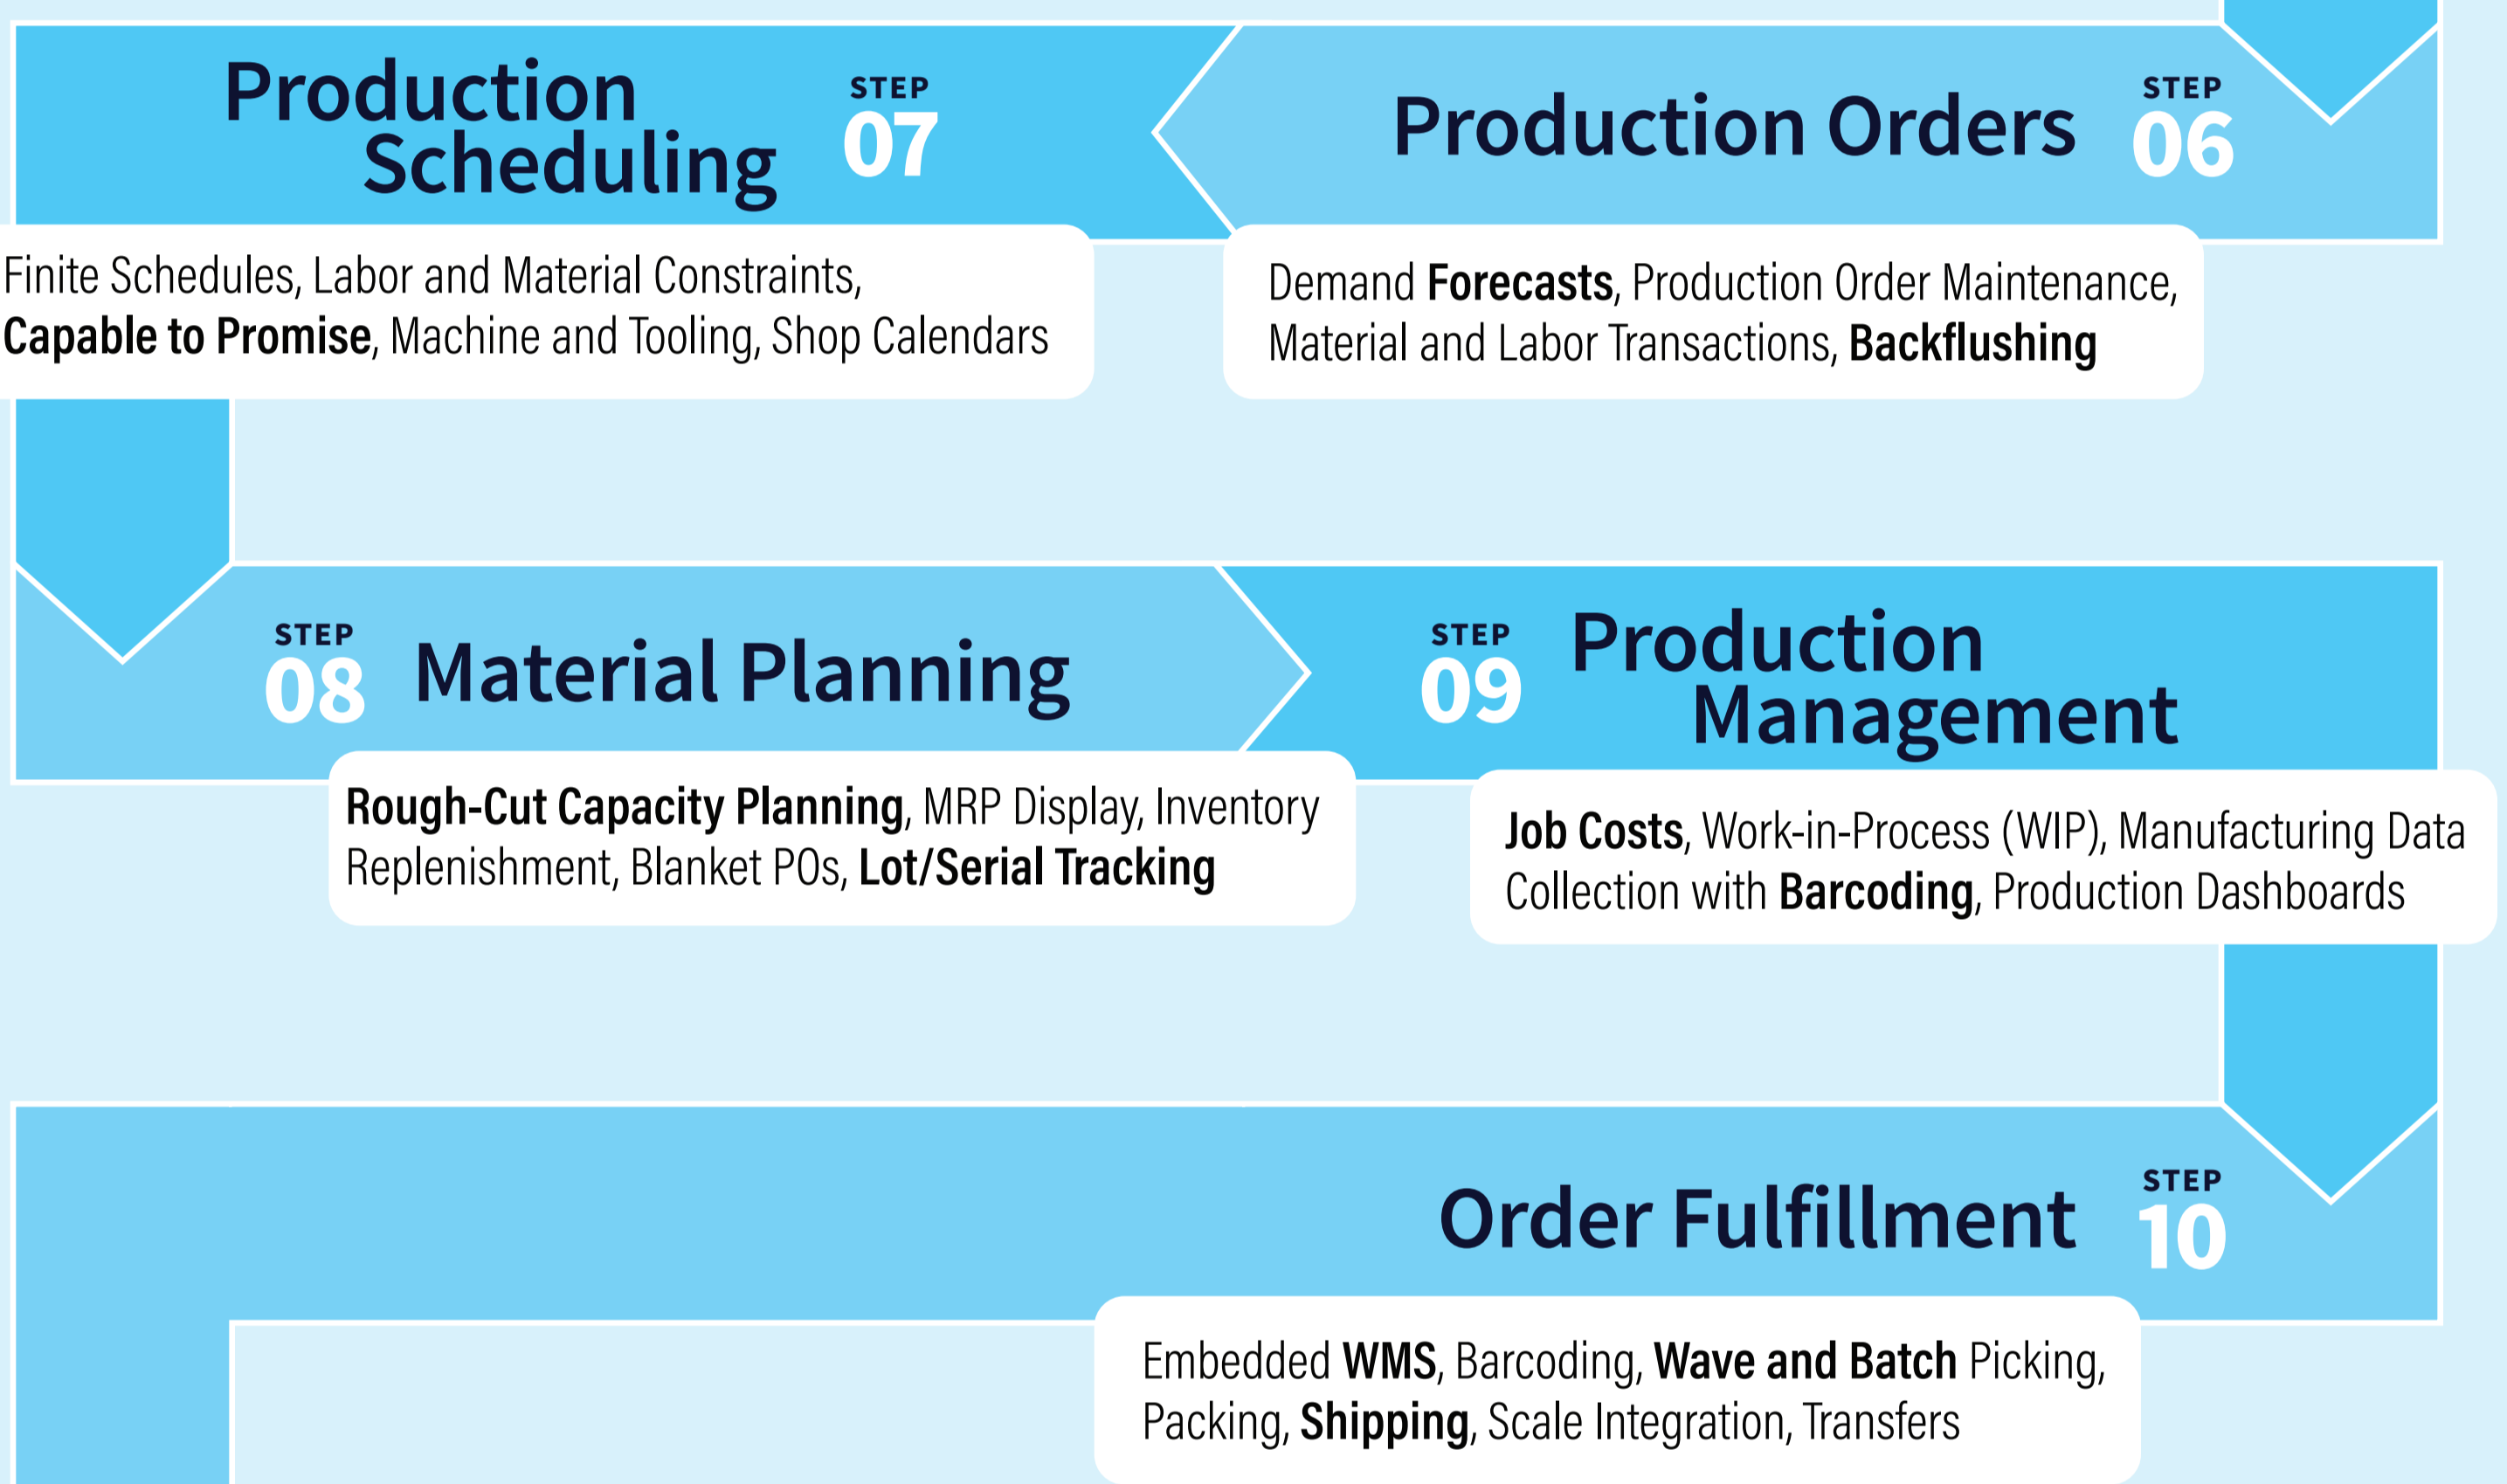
Production Scheduling STEP 07

Finite Schedules, Labor and Material Constraints, Capable to Promise, Machine and Tooling, Shop Calendars

Production Orders STEP 06

Demand Forecasts, Production Order Maintenance, Material and Labor Transactions, Backflushing

STEP 08 Material Planning

Rough-Cut Capacity Planning, MRP Display, Inventory Replenishment, Blanket POs, Lot/Serial Tracking

STEP 09 Production Management

Job Costs, Work-in-Process (WIP), Manufacturing Data Collection with Barcoding, Production Dashboards

Order Fulfillment STEP 10

Embedded WMS, Barcoding, Wave and Batch Picking, Packing, Shipping, Scale Integration, Transfers